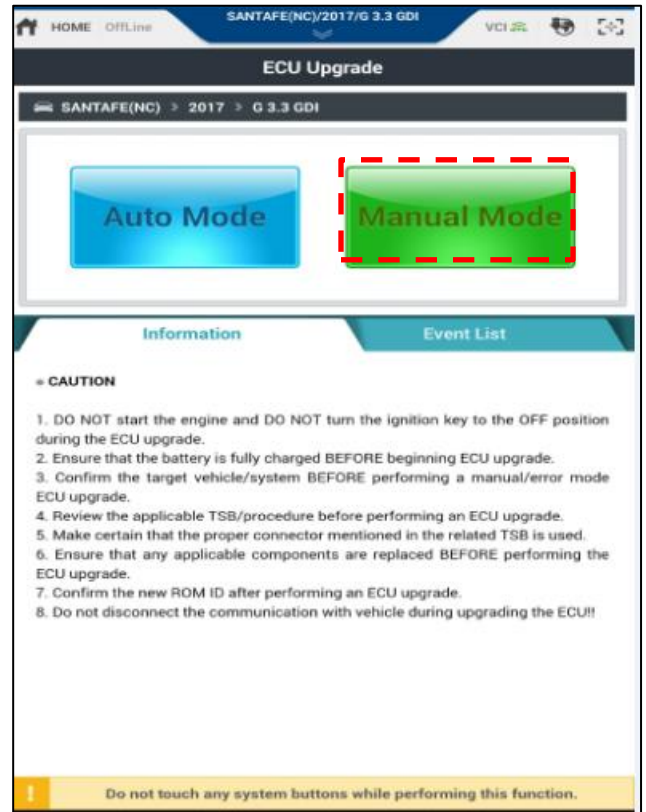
HOME OffLine SANTAFE(NC)/2017/G 3.3 GDI VCI

ECU Upgrade

SANTAFE(NC) > 2017 > G 3.3 GDI

Auto Mode

Manual Mode

Information

Event List

◦ CAUTION

1. DO NOT start the engine and DO NOT turn the ignition key to the OFF position during the ECU upgrade.
2. Ensure that the battery is fully charged BEFORE beginning ECU upgrade.
3. Confirm the target vehicle/system BEFORE performing a manual/error mode ECU upgrade.
4. Review the applicable TSB/procedure before performing an ECU upgrade.
5. Make certain that the proper connector mentioned in the related TSB is used.
6. Ensure that any applicable components are replaced BEFORE performing the ECU upgrade.
7. Confirm the new ROM ID after performing an ECU upgrade.
8. Do not disconnect the communication with vehicle during upgrading the ECU!!

!

Do not touch any system buttons while performing this function.